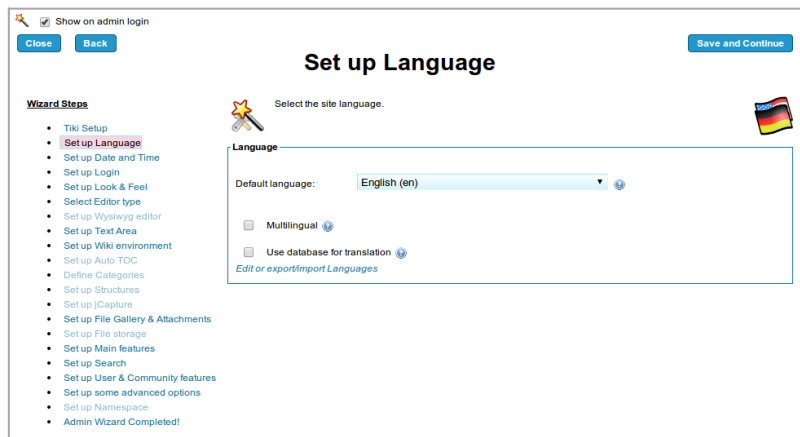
Show on admin login

Close

Back

Save and Continue

Set up Language

Wizard Steps

- Tiki Setup
- Set up Language
- Set up Date and Time
- Set up Login
- Set up Look & Feel
- Select Editor type
- Set up Wysiwyg editor
- Set up Text Area
- Set up Wiki environment
- Set up Auto TOC
- Define Categories
- Set up Structures
- Set up jCapture
- Set up File Gallery & Attachments
- Set up File storage
- Set up Main features
- Set up Search
- Set up User & Community features
- Set up some advanced options
- Set up Namespace
- Admin Wizard Completed!

Select the site language.

Language

Default language: English (en)

Multilingual

Use database for translation

Edit or export/import Languages